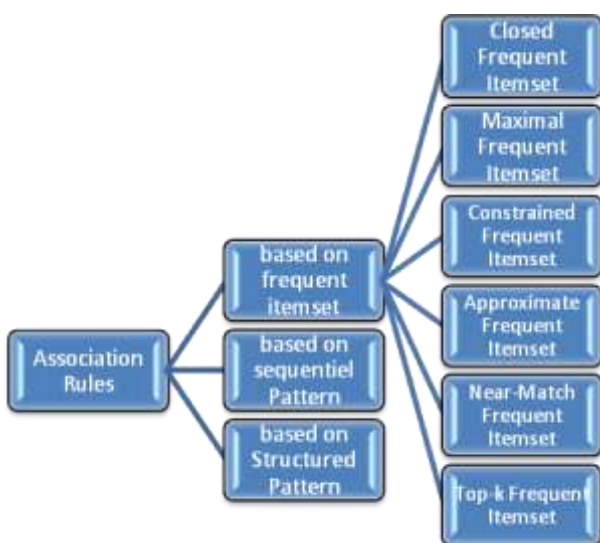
Association Rules

based on frequent itemset

based on sequentiel Pattern

based on Structured Pattern

Closed Frequent Itemset

Maximal Frequent Itemset

Constrained Frequent Itemset

Approximate Frequent Itemset

Near-Match Frequent Itemset

Top-k Frequent Itemset